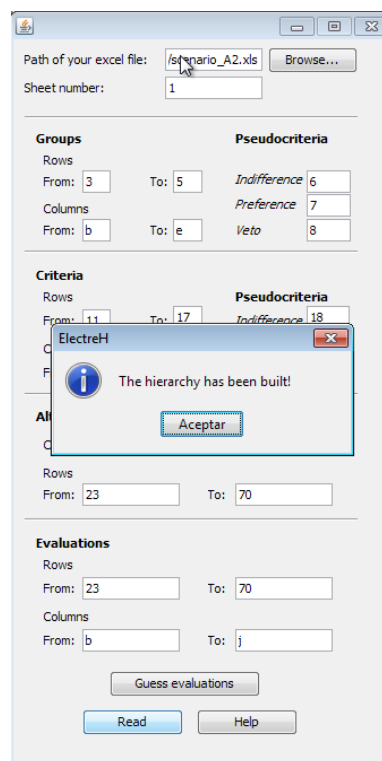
Path of your excel file: /scenario_A2.xls Browse...
Sheet number: 1

Groups
Rows
From: 3 To: 5
Columns
From: b To: e

Pseudocriteria
Indifference 6
Preference 7
Veto 8

Criteria
Rows
From: 11 To: 17

Pseudocriteria
Indifference 18

ElectreH
The hierarchy has been built!
Aceptar

Al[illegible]
C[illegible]
Rows
From: 23 To: 70

Evaluations
Rows
From: 23 To: 70
Columns
From: b To: j

Guess evaluations
Read Help